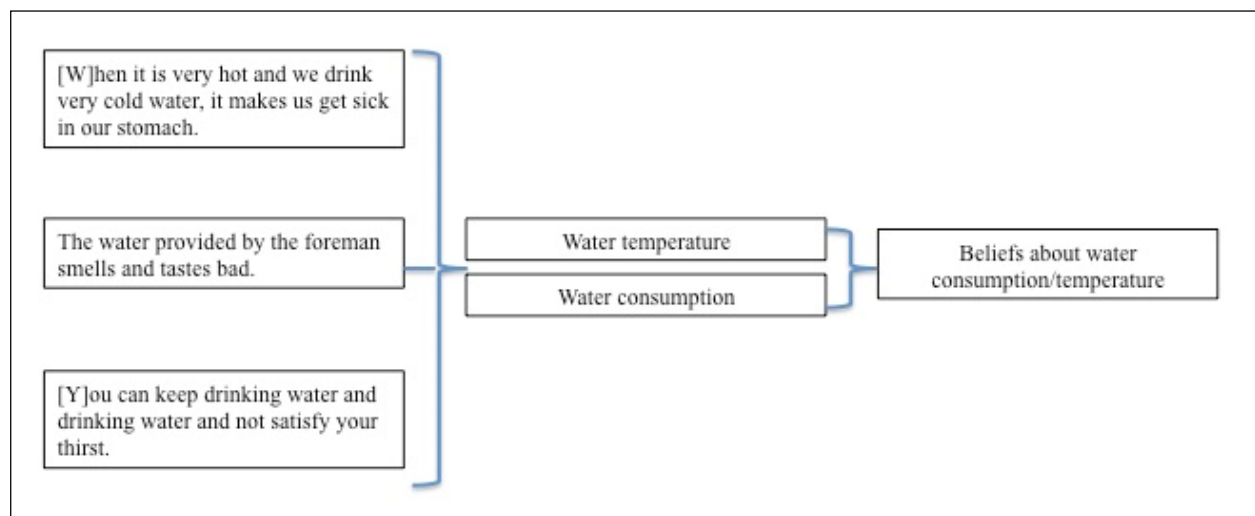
[W]hen it is very hot and we drink very cold water, it makes us get sick in our stomach.

The water provided by the foreman smells and tastes bad.

[Y]ou can keep drinking water and drinking water and not satisfy your thirst.

Water temperature

Water consumption

Beliefs about water consumption/temperature